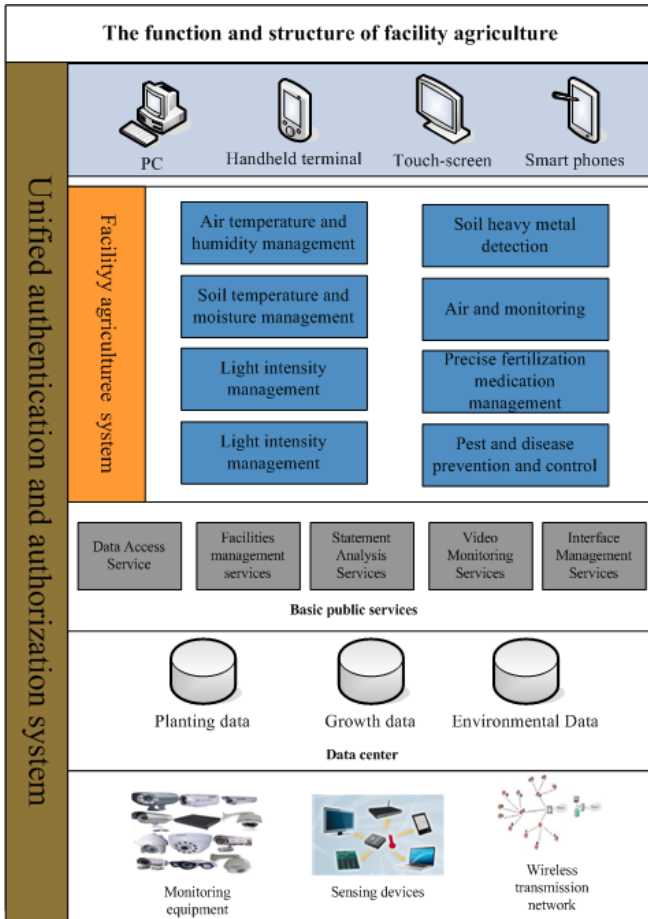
The function and structure of facility agriculture

Unified authentication and authorization system

PC

Handheld terminal

Touch-screen

Smart phones

Facility agriculturee system

Air temperature and humidity management

Soil heavy metal detection

Soil temperature and moisture management

Air and monitoring

Light intensity management

Precise fertilization medication management

Light intensity management

Pest and disease prevention and control

Data Access Service

Facilities management services

Statement Analysis Services

Video Monitoring Services

Interface Management Services

Basic public services

Planting data

Growth data

Environmental Data

Data center

Monitoring equipment

Sensing devices

Wireless transmission network